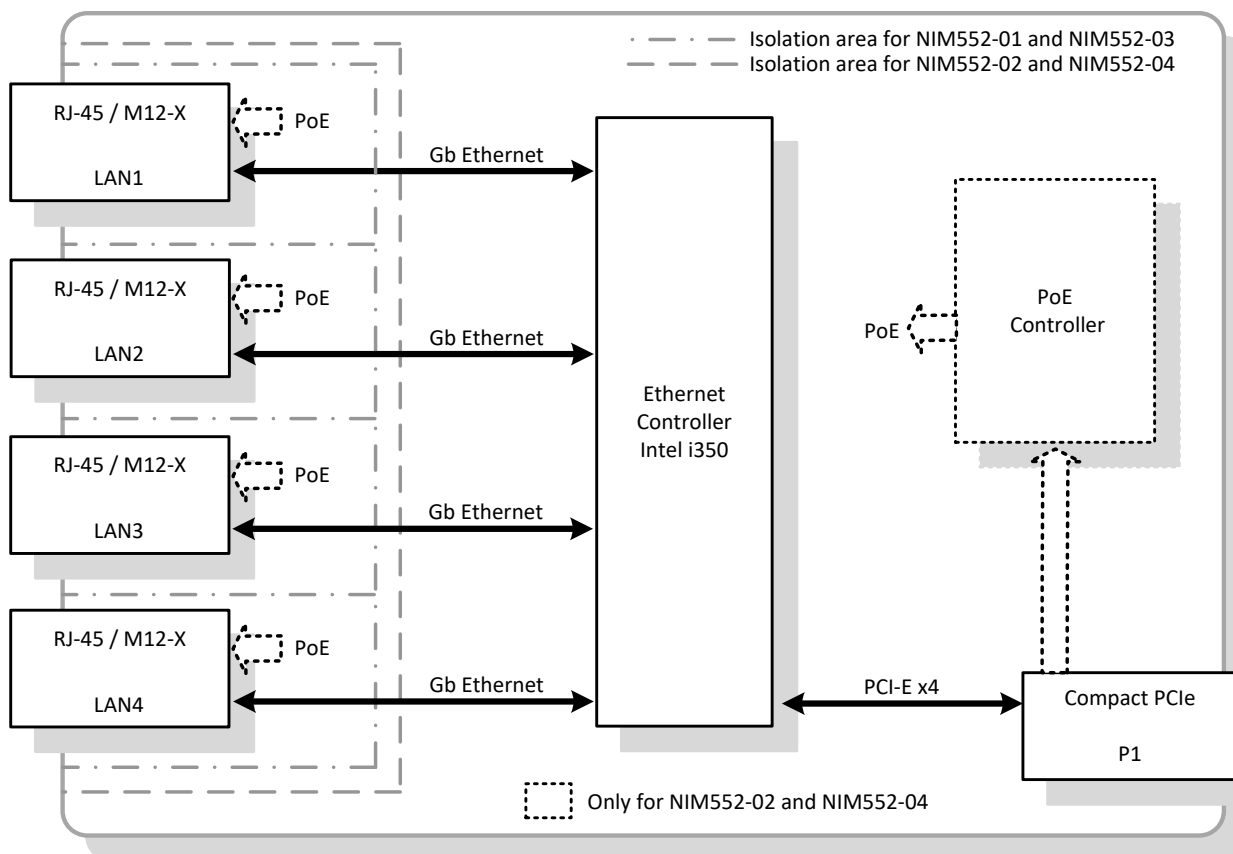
Isolation area for NIM552-01 and NIM552-03
Isolation area for NIM552-02 and NIM552-04

RJ-45 / M12-X
LAN1
PoE
Gb Ethernet

RJ-45 / M12-X
LAN2
PoE
Gb Ethernet

RJ-45 / M12-X
LAN3
PoE
Gb Ethernet

RJ-45 / M12-X
LAN4
PoE
Gb Ethernet

Ethernet Controller Intel i350

PoE
PoE Controller

PCI-E x4

Compact PCIe
P1

Only for NIM552-02 and NIM552-04